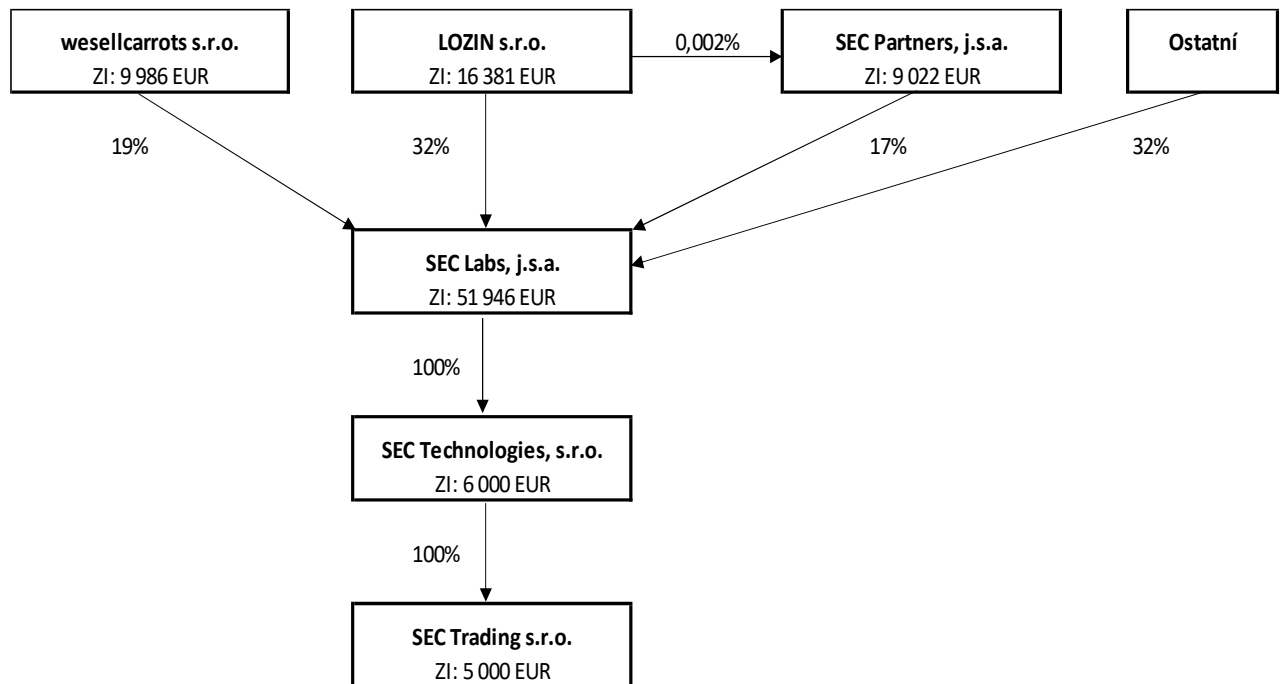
wesellcarrots s.r.o.
ZI: 9 986 EUR

LOZIN s.r.o.
ZI: 16 381 EUR

0,002%

SEC Partners, j.s.a.
ZI: 9 022 EUR

Ostatní

19%

32%

17%

32%

SEC Labs, j.s.a.
ZI: 51 946 EUR

100%

SEC Technologies, s.r.o.
ZI: 6 000 EUR

100%

SEC Trading s.r.o.
ZI: 5 000 EUR